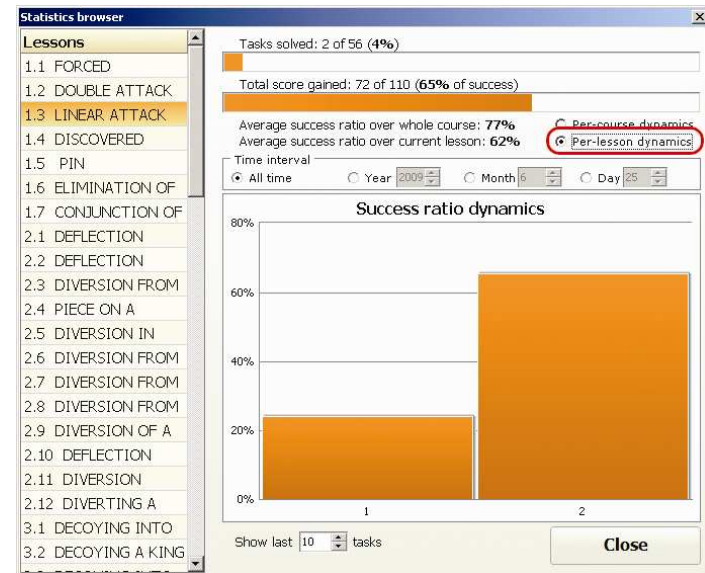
Statistics browser

Lessons
1.1 FORCED
1.2 DOUBLE ATTACK
1.3 LINEAR ATTACK
1.4 DISCOVERED
1.5 PIN
1.6 ELIMINATION OF
1.7 CONJUNCTION OF
2.1 DEFLECTION
2.2 DEFLECTION
2.3 DIVERSION FROM
2.4 PIECE ON A
2.5 DIVERSION IN
2.6 DIVERSION FROM
2.7 DIVERSION FROM
2.8 DIVERSION FROM
2.9 DIVERSION OF A
2.10 DEFLECTION
2.11 DIVERSION
2.12 DIVERTING A
3.1 DECOYING INTO
3.2 DECOYING A KING

Tasks solved: 2 of 56 (**4%**)

Total score gained: 72 of 110 (**65%** of success)

Average success ratio over whole course: **77%**
Average success ratio over current lesson: **62%**

Per-course dynamics
Per-lesson dynamics

Time interval
All time
Year 2009
Month 6
Day 25

Success ratio dynamics

| 80% |
|---|
| 60% |
| 40% |
| 20% |
| 0% |

1
2

Show last 10 tasks

Close